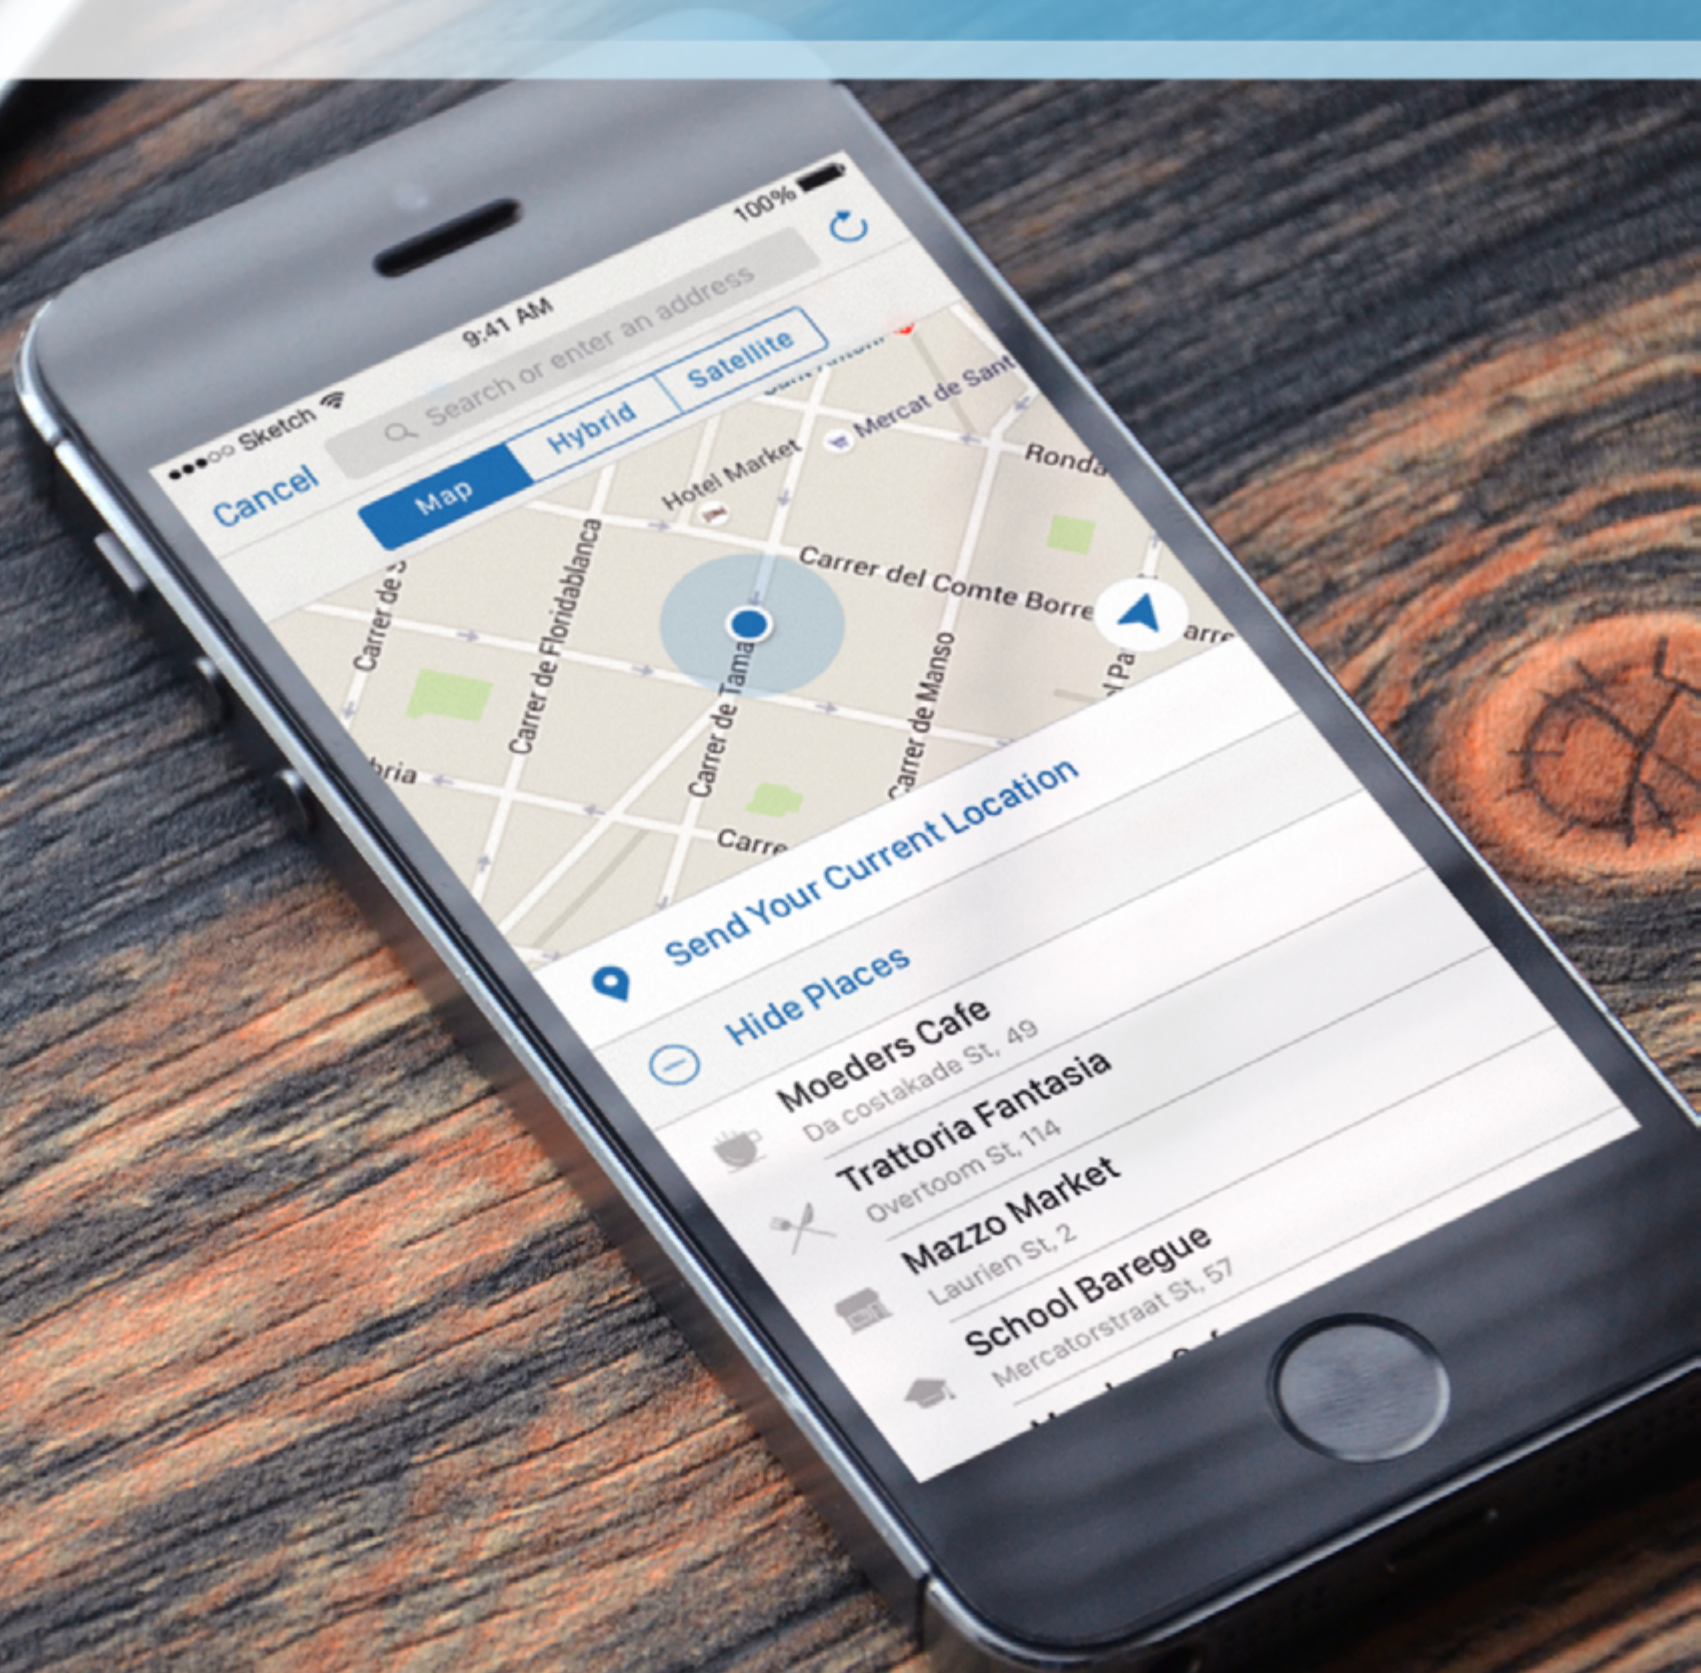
●●●○○ Sketch
9:41 AM
100%
Cancel
Search or enter an address
Map
Hybrid
Satellite
Mercat de Sant
Hotel Market
Ronda
Carrer del Comte Borre
Carrer de S
Carrer de Floridablanca
Carrer de Tama
Carrer de Manso
bria
Carre
Send Your Current Location
Hide Places
Moeders Cafe
Da costakade St, 49
Trattoria Fantasia
Overtoom St, 114
Mazzo Market
Laurien St, 2
School Baregue
Mercatorstraat St, 57